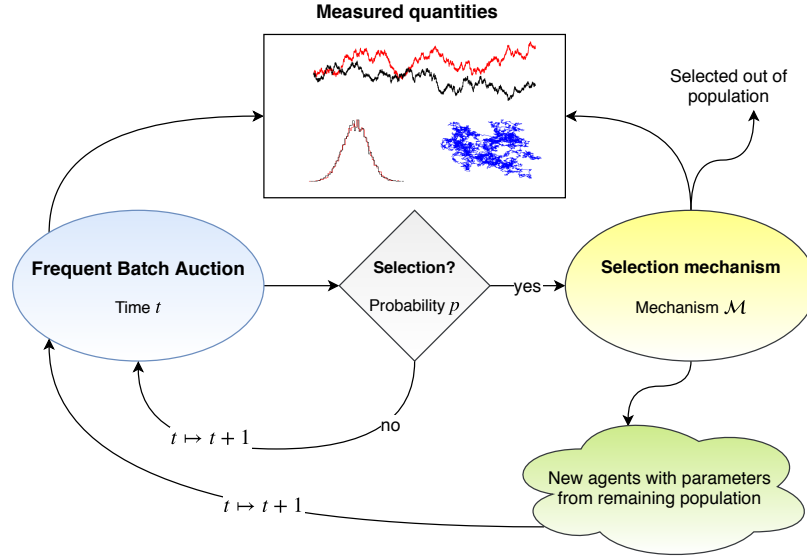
Measured quantities

Selected out of population

Frequent Batch Auction

Time $t$

Selection?

Probability $p$

yes

Selection mechanism

Mechanism $\mathcal{M}$

$t \mapsto t+1$

no

New agents with parameters from remaining population

$t \mapsto t+1$